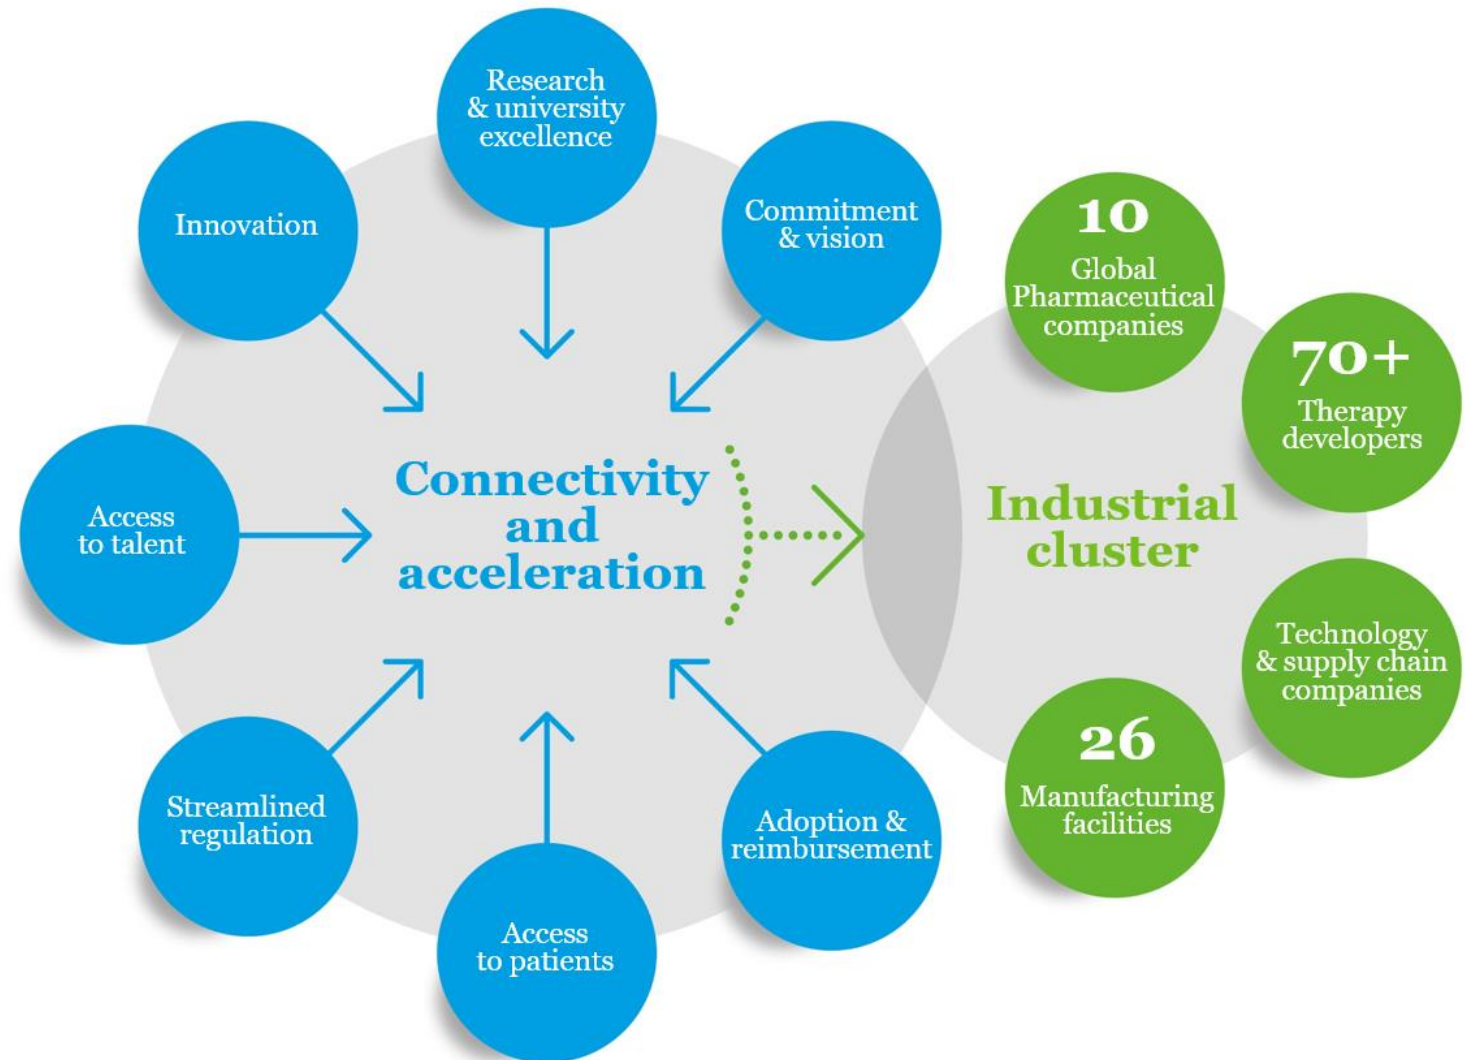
Research & university excellence

Innovation

Commitment & vision

Access to talent

Connectivity and acceleration

Streamlined regulation

Access to patients

Adoption & reimbursement

10 Global Pharmaceutical companies

70+ Therapy developers

Industrial cluster

Technology & supply chain companies

26 Manufacturing facilities